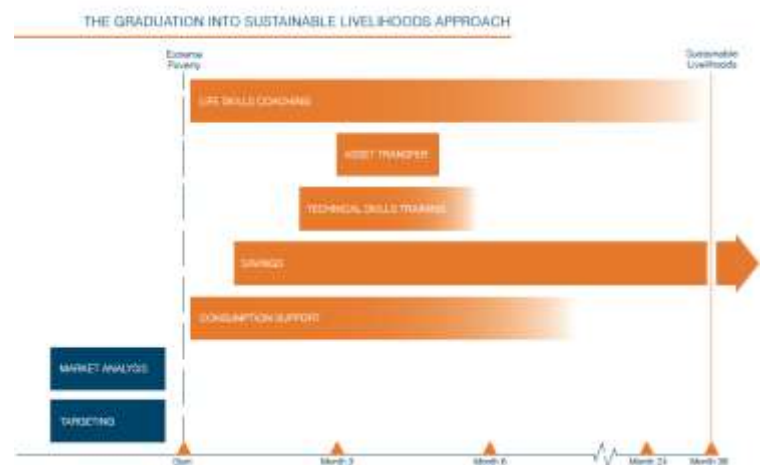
THE GRADUATION INTO SUSTAINABLE LIVELIHOODS APPROACH

Extreme Poverty

Sustainable Livelihoods

LIFE SKILLS COACHING

ASSET TRANSFER

TECHNICAL SKILLS TRAINING

SAVINGS

CONSUMPTION SUPPORT

MARKET ANALYSIS

TARGETING

Start

Month 3

Month 6

Month 24

Month 36